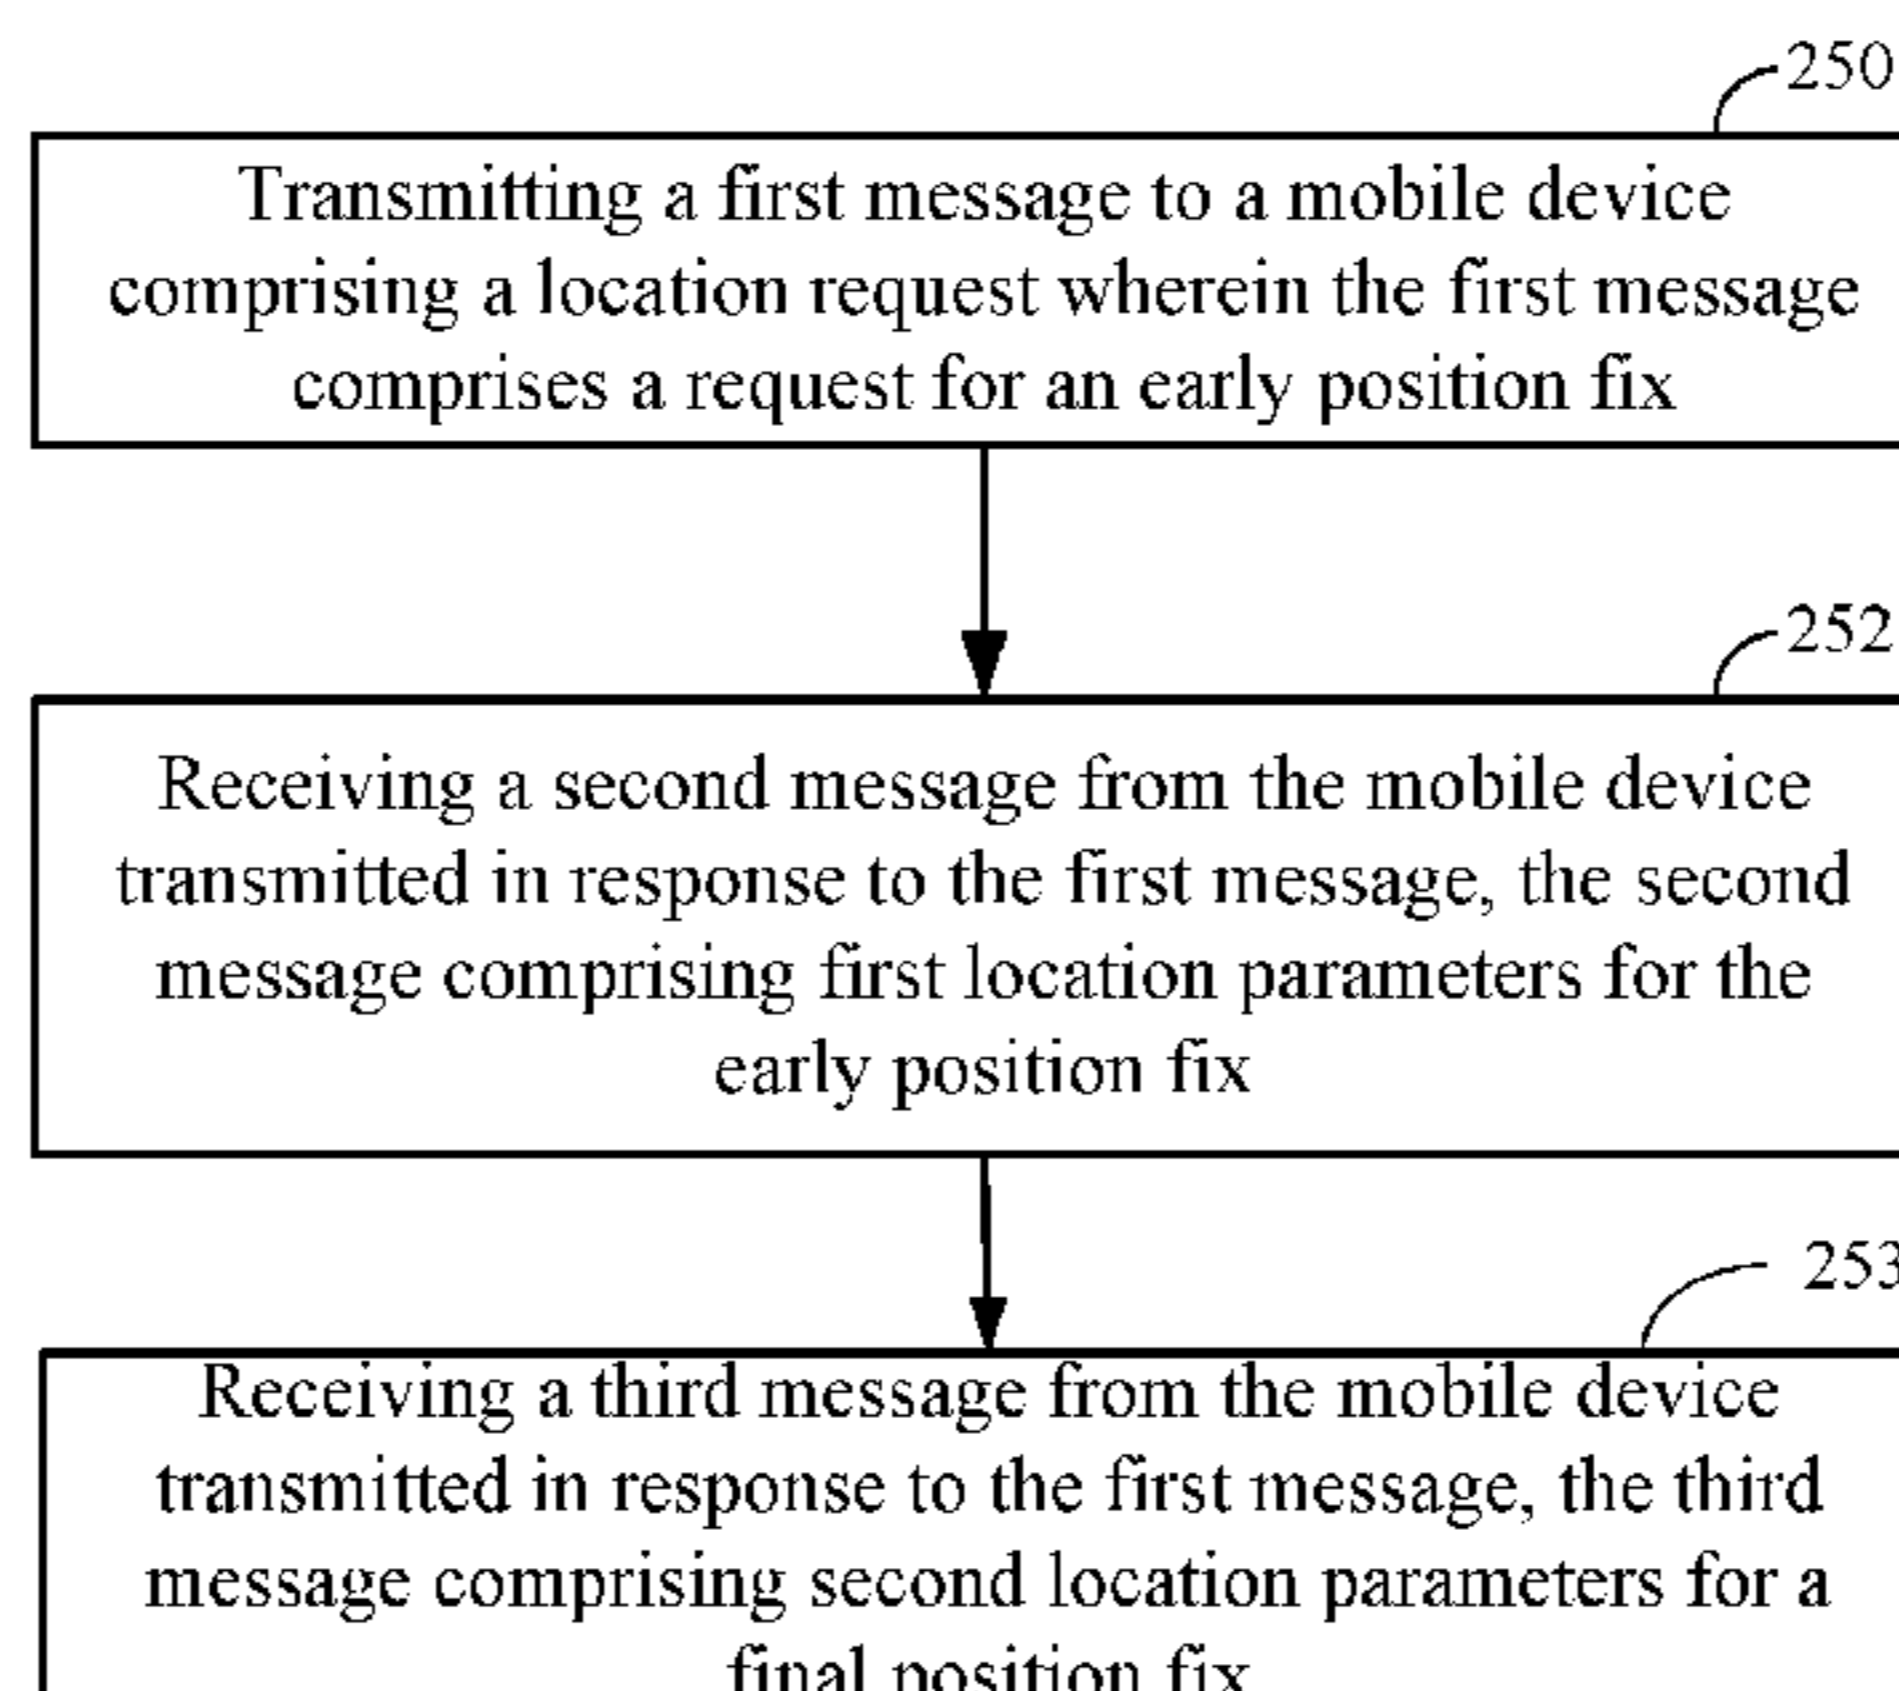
250

Transmitting a first message to a mobile device comprising a location request wherein the first message comprises a request for an early position fix

252

Receiving a second message from the mobile device transmitted in response to the first message, the second message comprising first location parameters for the early position fix

253

Receiving a third message from the mobile device transmitted in response to the first message, the third message comprising second location parameters for a final position fix